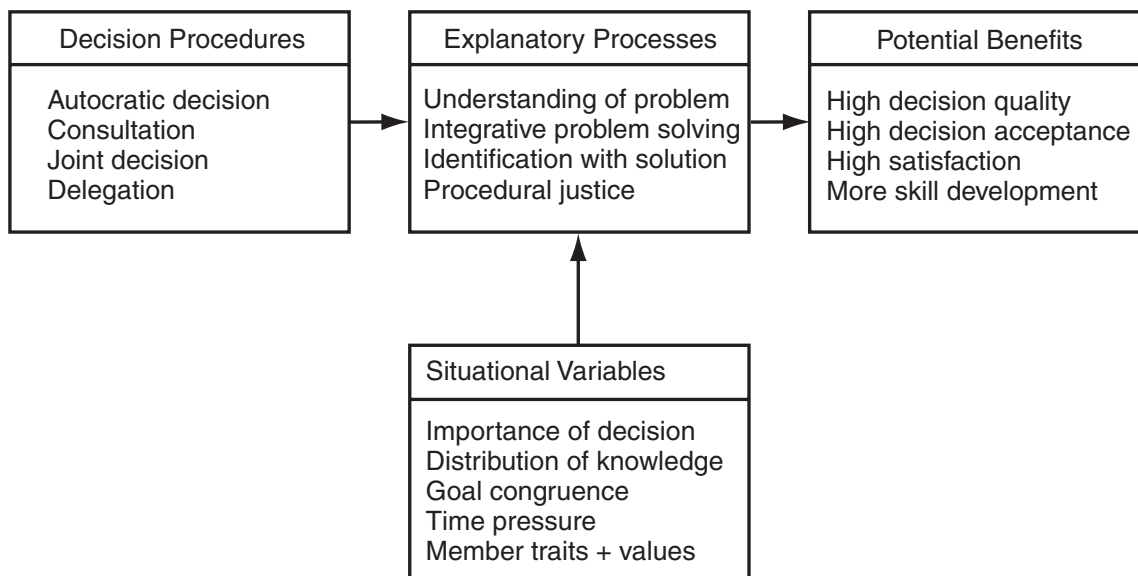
Decision Procedures

Autocratic decision
Consultation
Joint decision
Delegation

Explanatory Processes

Understanding of problem
Integrative problem solving
Identification with solution
Procedural justice

Potential Benefits

High decision quality
High decision acceptance
High satisfaction
More skill development

Situational Variables

Importance of decision
Distribution of knowledge
Goal congruence
Time pressure
Member traits + values